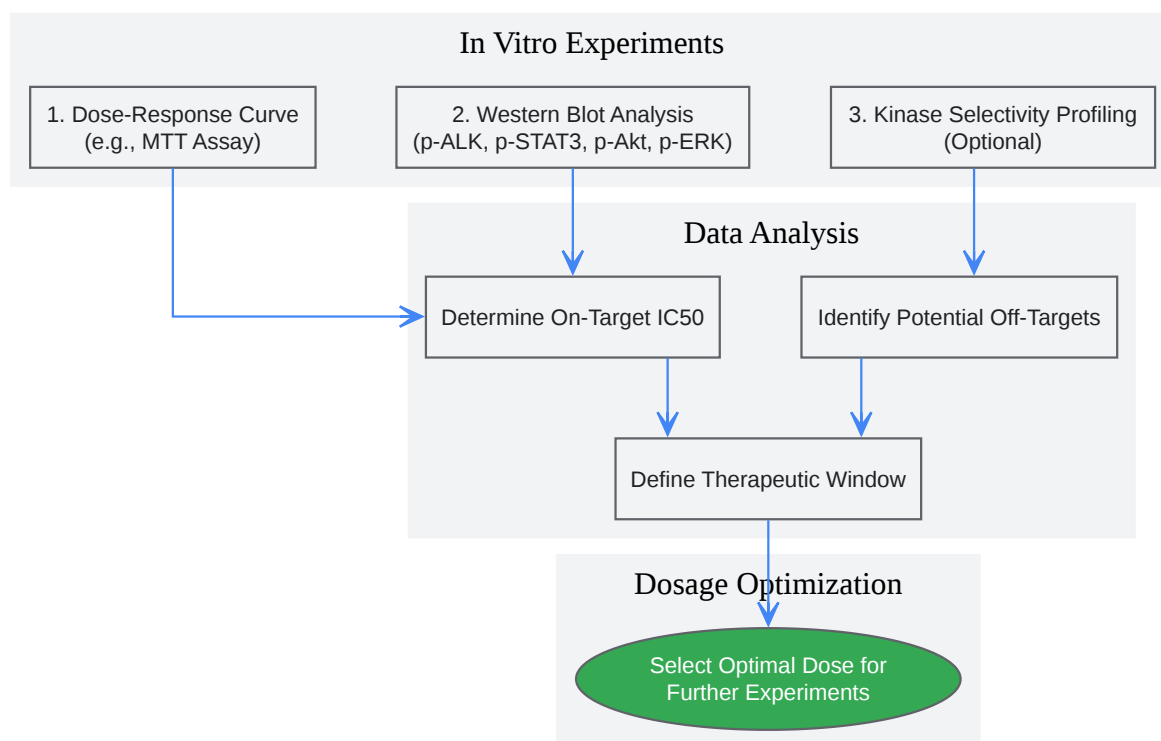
In Vitro Experiments

1. Dose-Response Curve
(e.g., MTT Assay)

2. Western Blot Analysis
(p-ALK, p-STAT3, p-Akt, p-ERK)

3. Kinase Selectivity Profiling
(Optional)

Data Analysis

Determine On-Target IC50

Identify Potential Off-Targets

Define Therapeutic Window

Dosage Optimization

Select Optimal Dose for
Further Experiments